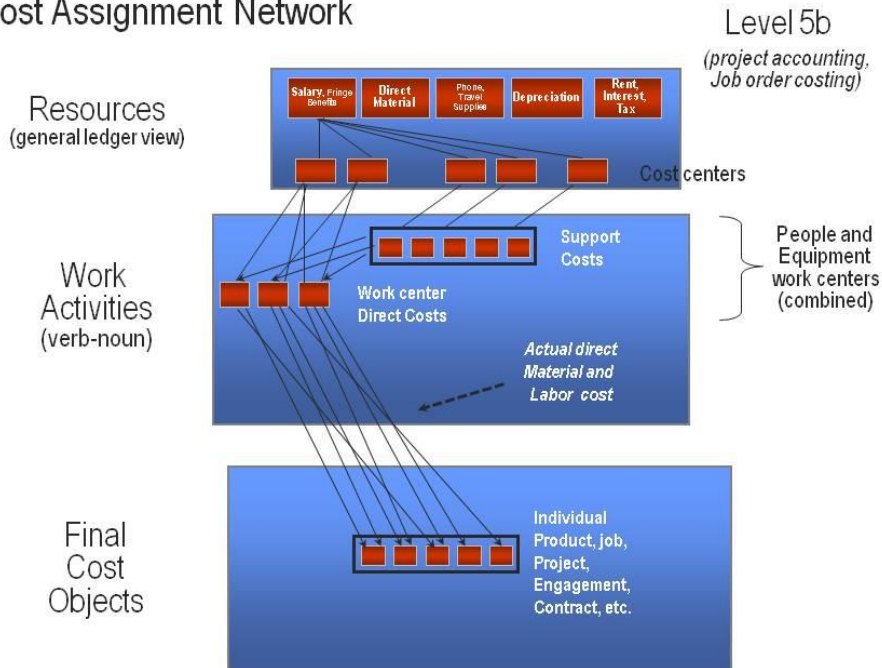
ost Assignment Network

Level 5b
(project accounting, Job order costing)

Resources
(general ledger view)

Salary, Fringe Benefits

Direct Material

Phone, Travel Supplies

Depreciation

Rent, Interest, Tax

Cost centers

Work Activities
(verb-noun)

Support Costs

People and Equipment work centers (combined)

Work center Direct Costs

Actual direct Material and Labor cost

Final Cost Objects

Individual Product, job, Project, Engagement, Contract, etc.